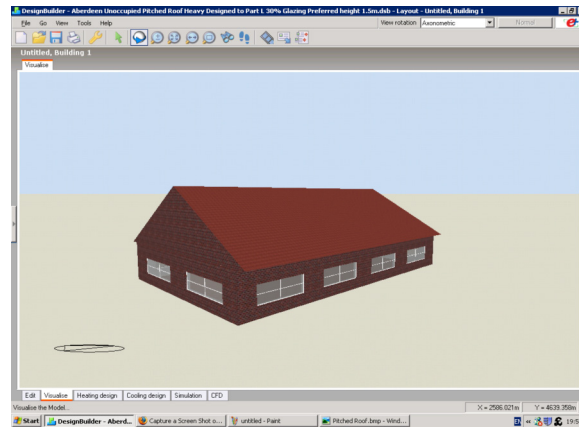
DesignBuilder - Aberdeen Unoccupied Pitched Roof Heavy Designed to Part L 30% Glazing Preferred height 1.5m.dsb - Layout - Untitled, Building 1

File Go View Tools Help

View rotation Axonometric

Normal

Untitled, Building 1

Visualise

Edit Visualise Heating design Cooling design Simulation CFD

Visualise the Model.

X = 2586.021m Y = 4639.358m

Start DesignBuilder - Aberd... Capture a Screen Shot o... untitled - Paint Pitched Roof.bmp - Wind...

19:5